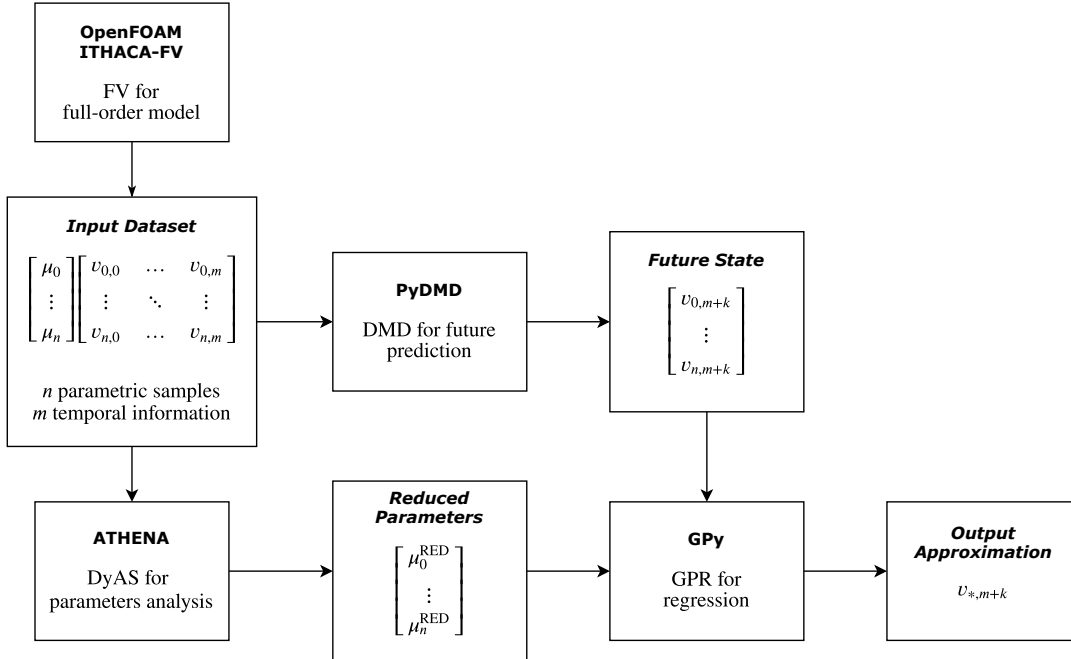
**OpenFOAM ITHACA-FV**

FV for full-order model

***Input Dataset***

$\begin{bmatrix} \mu_0 \\ \vdots \\ \mu_n \end{bmatrix} \begin{bmatrix} v_{0,0} & \dots & v_{0,m} \\ \vdots & \ddots & \vdots \\ v_{n,0} & \dots & v_{n,m} \end{bmatrix}$

*n* parametric samples
*m* temporal information

**PyDMD**

DMD for future prediction

***Future State***

$\begin{bmatrix} v_{0,m+k} \\ \vdots \\ v_{n,m+k} \end{bmatrix}$

**ATHENA**

DyAS for parameters analysis

***Reduced Parameters***

$\begin{bmatrix} \mu_0^{\text{RED}} \\ \vdots \\ \mu_n^{\text{RED}} \end{bmatrix}$

**GPy**

GPR for regression

***Output Approximation***

$v_{*,m+k}$